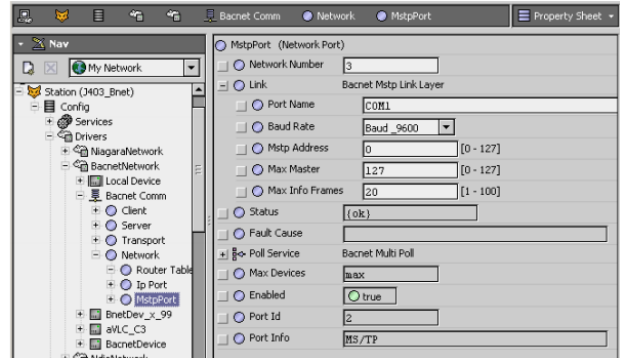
Bacnet Comm  Network  MstpPort  Property Sheet

Nav

My Network

Station (J403_Bnet)
Config
Services
Drivers
NiagaraNetwork
BacnetNetwork
Local Device
Bacnet Comm
Client
Server
Transport
Network
Router Table
Ip Port
MstpPort
BnetDev_x_99
aVLC_C3
BacnetDevice

MstpPort (Network Port)

| | | |
|---|---|---|
| Network Number | 3 | |
| Link | Bacnet Mstp Link Layer | |
| Port Name | COM1 | |
| Baud Rate | Baud _9600 | |
| Mstp Address | 0 | [0 - 127] |
| Max Master | 127 | [0 - 127] |
| Max Info Frames | 20 | [1 - 100] |
| Status | {ok} | |
| Fault Cause | | |
| Poll Service | Bacnet Multi Poll | |
| Max Devices | max | |
| Enabled | true | |
| Port Id | 2 | |
| Port Info | MS/TP | |